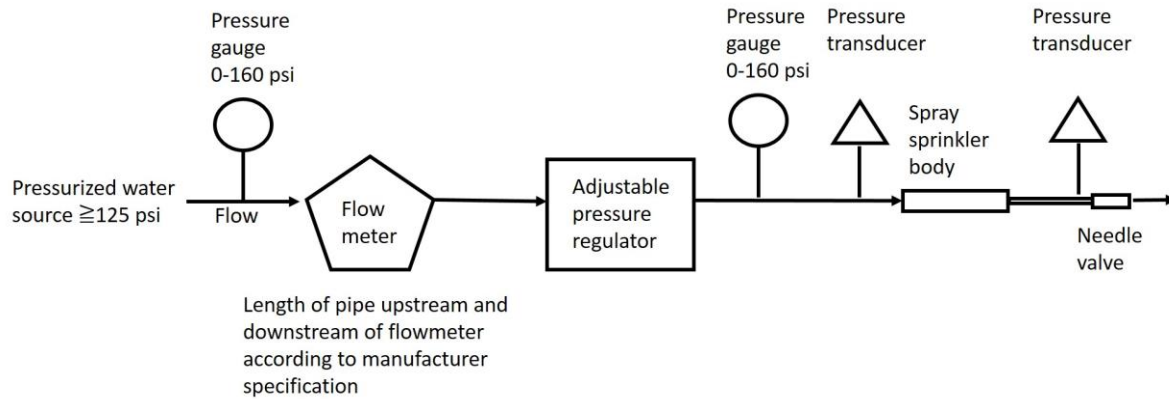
Pressure gauge 0-160 psi

Pressurized water source ≧125 psi

Flow

Flow meter

Adjustable pressure regulator

Pressure gauge 0-160 psi

Pressure transducer

Spray sprinkler body

Pressure transducer

Needle valve

Length of pipe upstream and downstream of flowmeter according to manufacturer specification